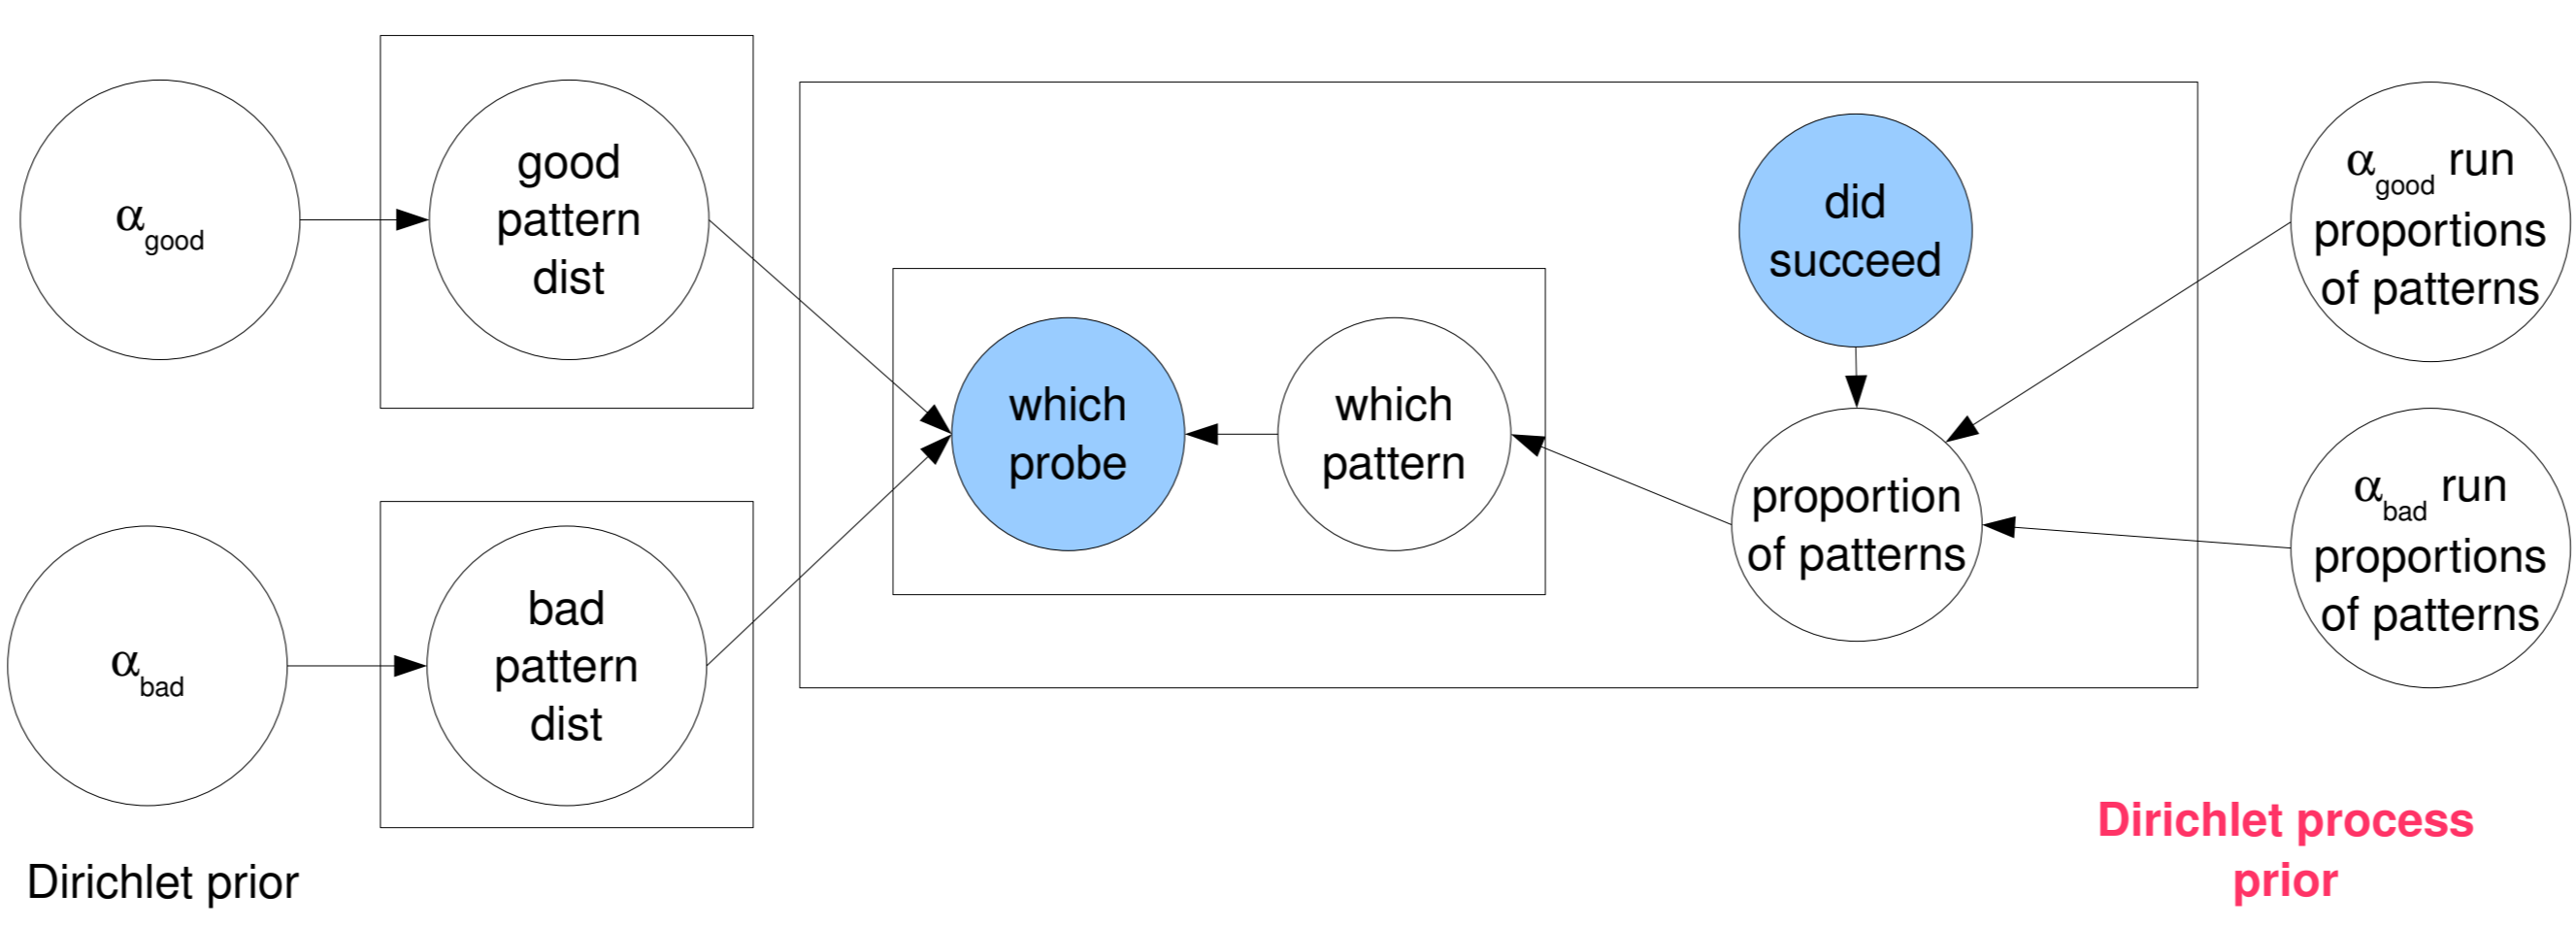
$\alpha_{good}$

good pattern dist

which probe

which pattern

did succeed

proportion of patterns

$\alpha_{good}$ run proportions of patterns

$\alpha_{bad}$ run proportions of patterns

$\alpha_{bad}$

bad pattern dist

Dirichlet prior

Dirichlet process prior